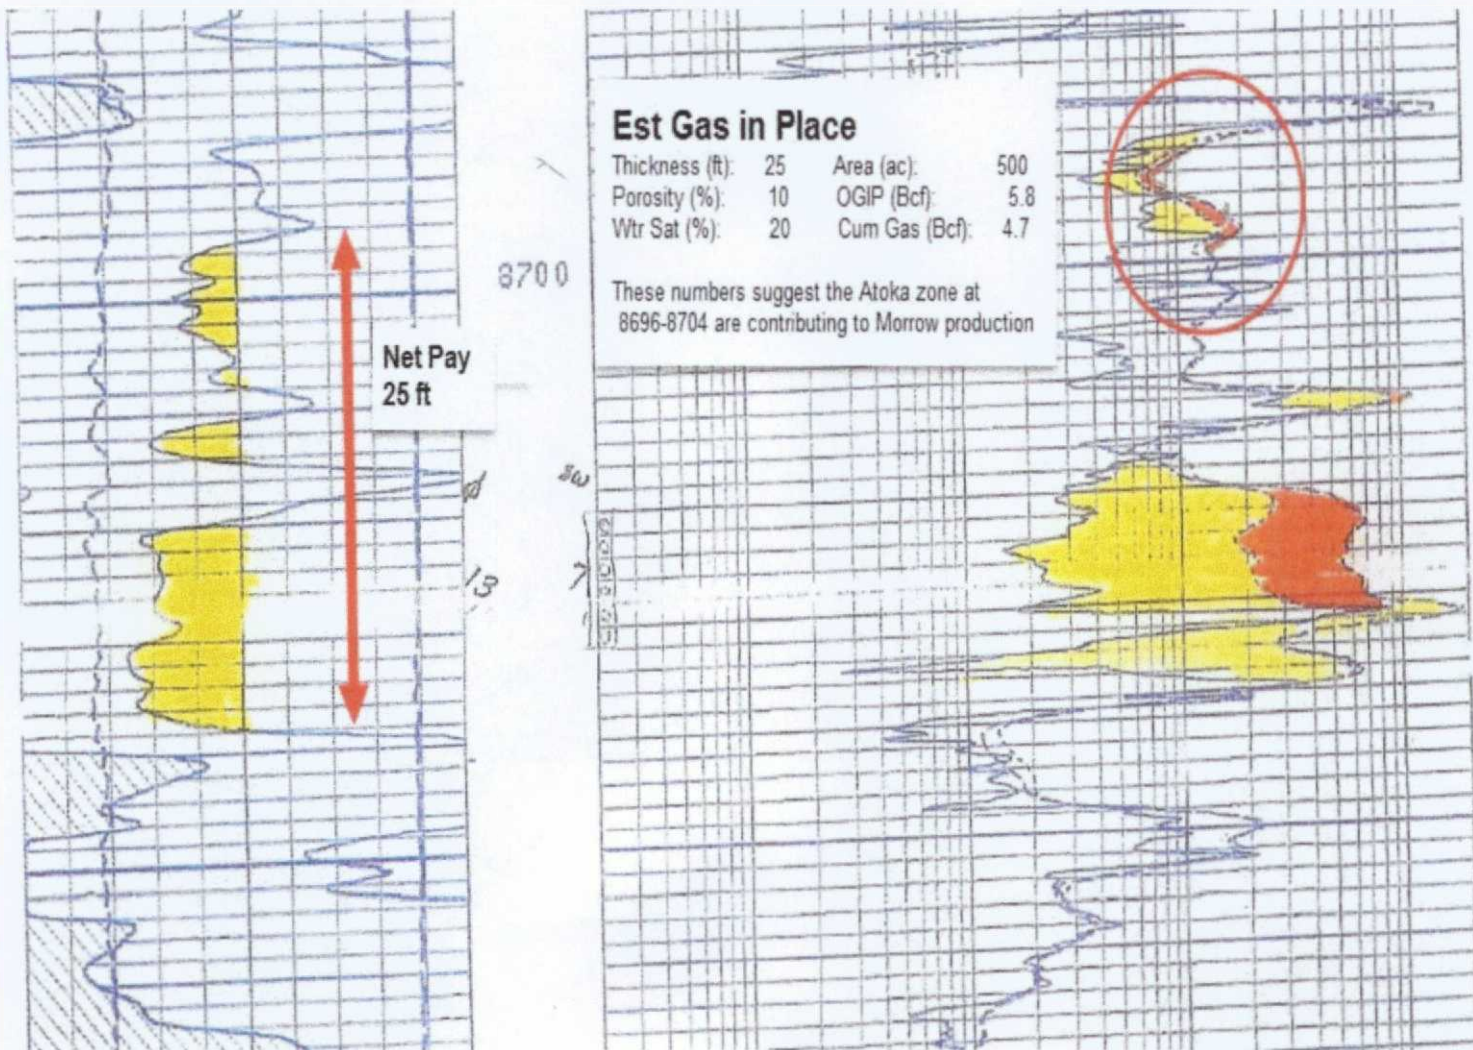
Est Gas in Place

| Thickness (ft): | 25 | Area (ac): | 500 |
|---|---|---|---|
| Porosity (%): | 10 | OGIP (Bcf): | 5.8 |
| Wtr Sat (%): | 20 | Cum Gas (Bcf): | 4.7 |

These numbers suggest the Atoka zone at 8696-8704 are contributing to Morrow production

8700

Net Pay
25 ft

sw

13